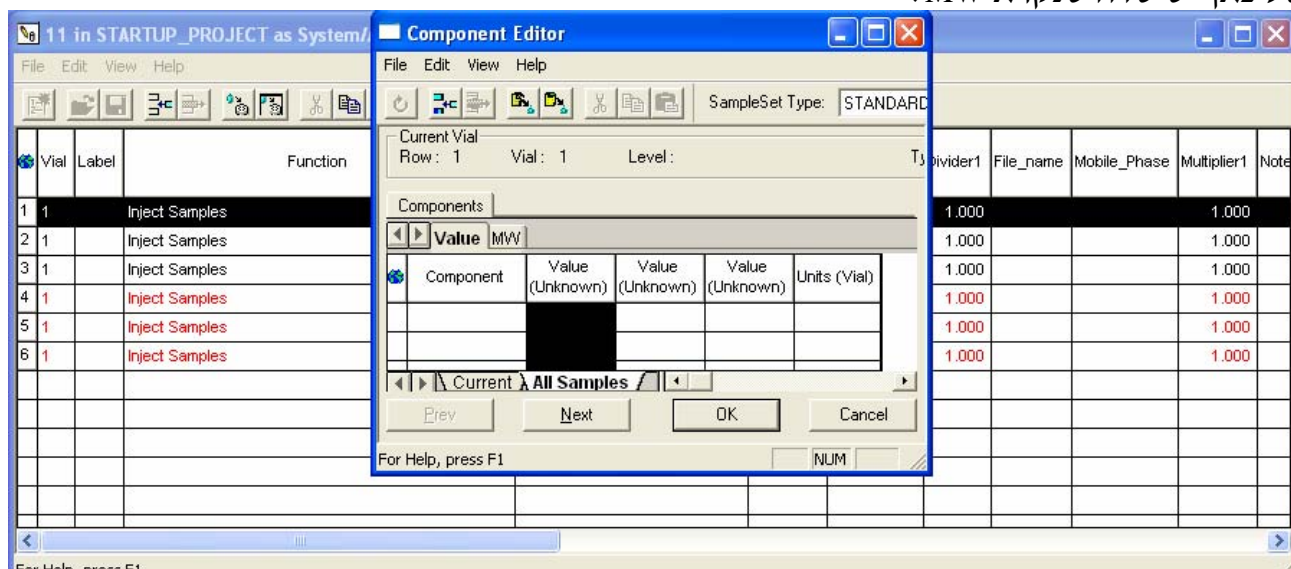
11 in STARTUP_PROJECT as System/

File Edit View Help

| | Vial | Label | Function |
|---|---|---|---|
| 1 | 1 | | Inject Samples |
| 2 | 1 | | Inject Samples |
| 3 | 1 | | Inject Samples |
| 4 | 1 | | Inject Samples |
| 5 | 1 | | Inject Samples |
| 6 | 1 | | Inject Samples |

| Divider1 | File_name | Mobile_Phase | Multiplier1 | Note |
|---|---|---|---|---|
| 1.000 | | | 1.000 | |
| 1.000 | | | 1.000 | |
| 1.000 | | | 1.000 | |
| 1.000 | | | 1.000 | |
| 1.000 | | | 1.000 | |
| 1.000 | | | 1.000 | |

Component Editor

File Edit View Help

SampleSet Type: STANDARD

Current Vial
Row: 1 Vial: 1 Level: Ty

Components

Value MW

| Component | Value (Unknown) | Value (Unknown) | Value (Unknown) | Units (Vial) |
|---|---|---|---|---|
| | | | | |
| | | | | |

Current All Samples

Prev Next OK Cancel

For Help, press F1 NUM

For Help, press F1